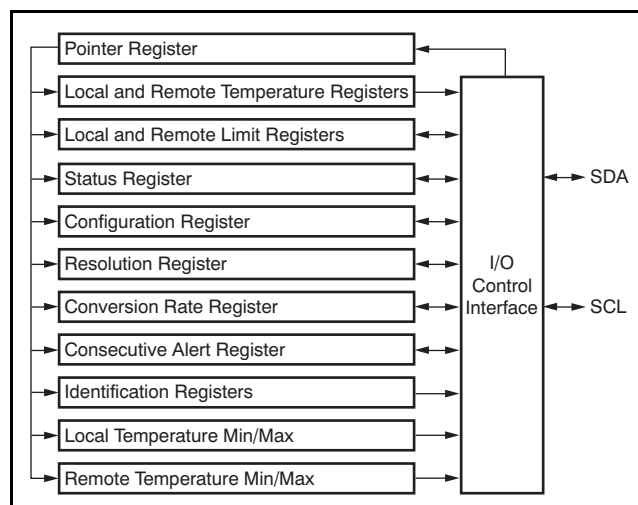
Pointer Register
Local and Remote Temperature Registers
Local and Remote Limit Registers
Status Register
Configuration Register
Resolution Register
Conversion Rate Register
Consecutive Alert Register
Identification Registers
Local Temperature Min/Max
Remote Temperature Min/Max

I/O Control Interface

SDA

SCL